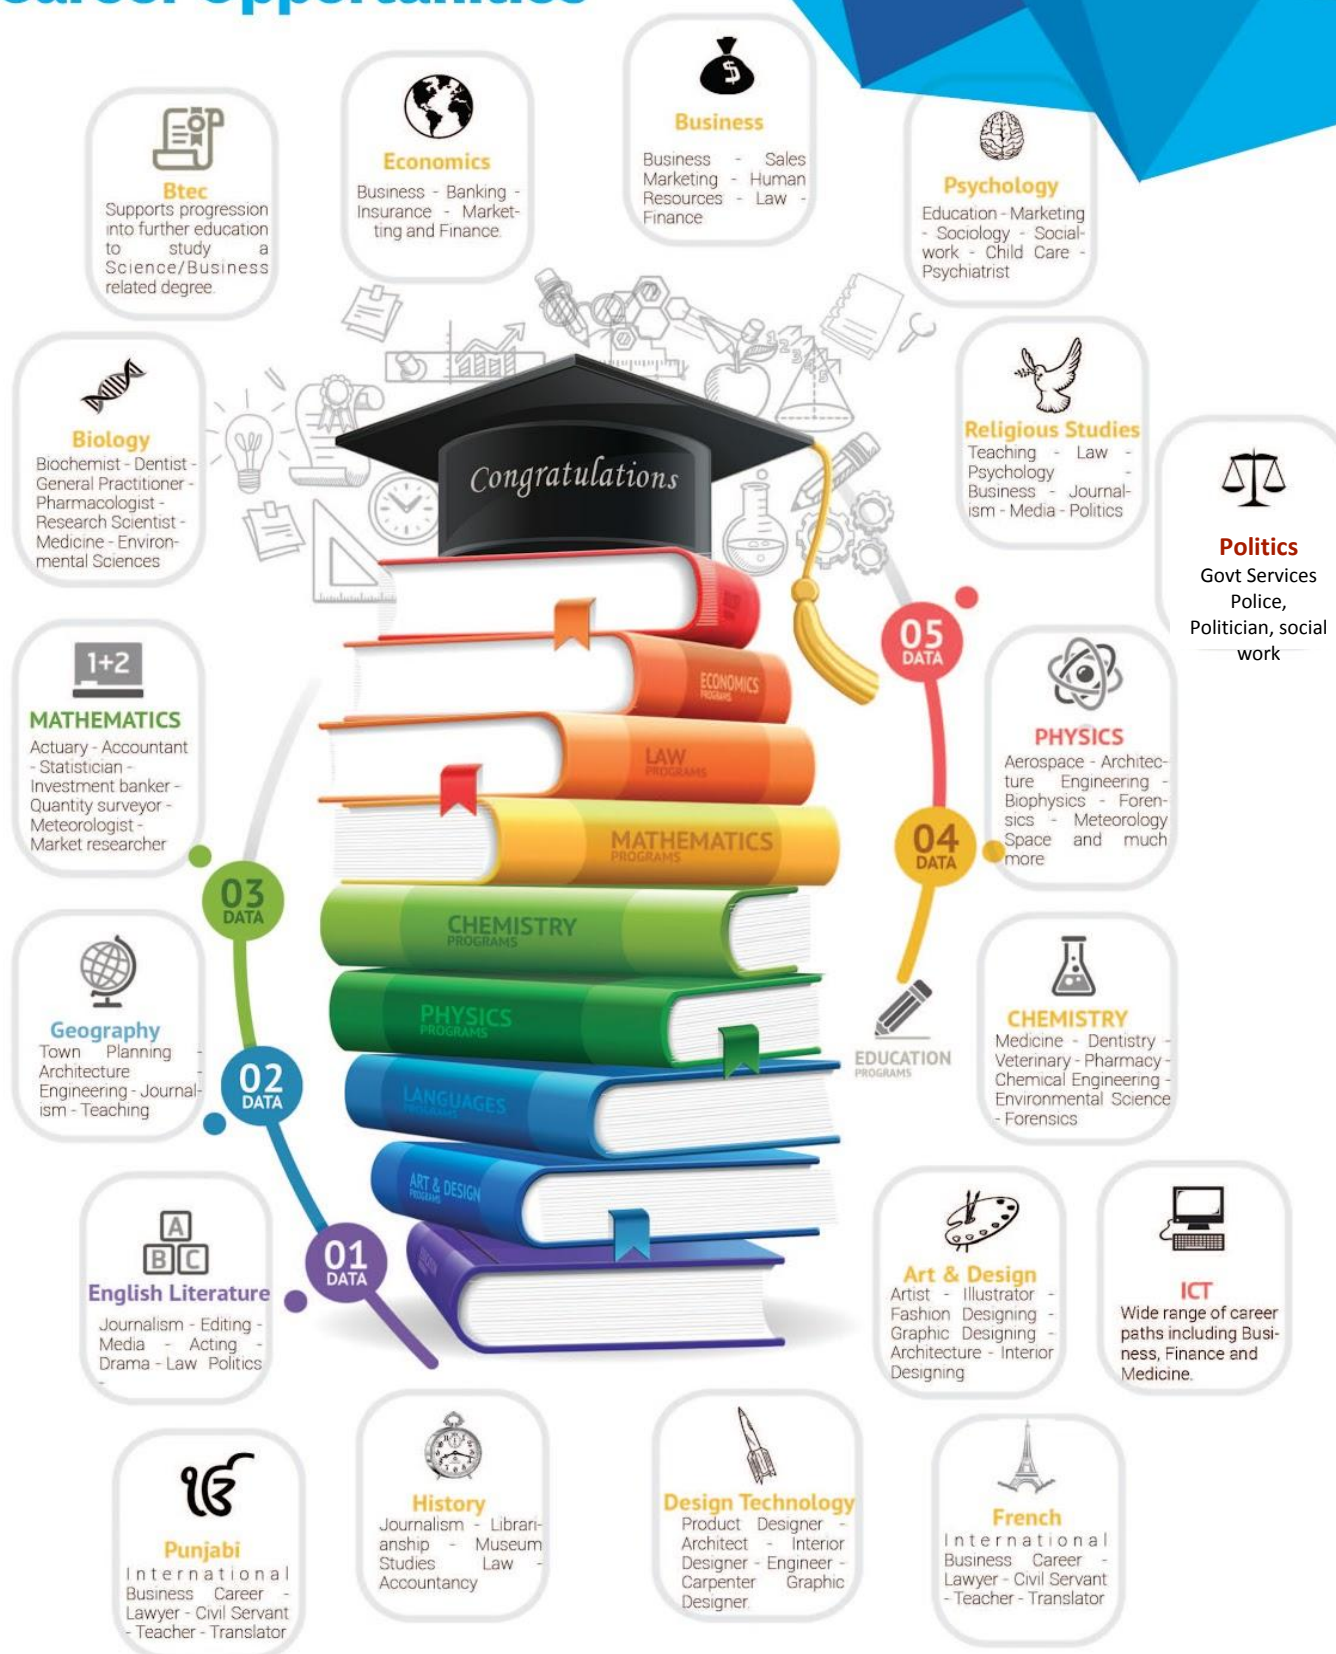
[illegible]

Btec
Supports progression into further education to study a Science/Business related degree

Economics
Business - Banking - Insurance - Marketting and Finance

Business
Business - Sales Marketing - Human Resources - Law - Finance

Psychology
Education - Marketing - Sociology - Social-work - Child Care - Psychiatrist

Biology
Biochemist - Dentist - General Practitioner - Pharmacologist - Research Scientist - Medicine - Environmental Sciences

Congratulations

Religious Studies
Teaching - Law - Psychology - Business - Journalism - Media - Politics

Politics
Govt Services Police, Politician, social work

MATHEMATICS
Actuary - Accountant - Statistician - Investment banker - Quantity surveyor - Meteorologist - Market researcher

ECONOMICS PROGRAMS

LAW PROGRAMS

MATHEMATICS PROGRAMS

CHEMISTRY PROGRAMS

PHYSICS PROGRAMS

LANGUAGES PROGRAMS

ART & DESIGN PROGRAMS

05 DATA

04 DATA

03 DATA

02 DATA

01 DATA

PHYSICS
Aerospace - Architecture Engineering - Biophysics - Forensics - Meteorology Space and much more

Geography
Town Planning - Architecture Engineering - Journalism - Teaching

EDUCATION PROGRAMS

CHEMISTRY
Medicine - Dentistry - Veterinary - Pharmacy - Chemical Engineering - Environmental Science - Forensics

English Literature
Journalism - Editing - Media - Acting - Drama - Law Politics -

Art & Design
Artist - Illustrator - Fashion Designing - Graphic Designing - Architecture - Interior Designing

ICT
Wide range of career paths including Business, Finance and Medicine.

Punjabi
International Business Career - Lawyer - Civil Servant - Teacher - Translator

History
Journalism - Librarianship - Museum Studies Law - Accountancy

Design Technology
Product Designer - Architect - Interior Designer - Engineer - Carpenter Graphic Designer

French
International Business Career - Lawyer - Civil Servant - Teacher - Translator